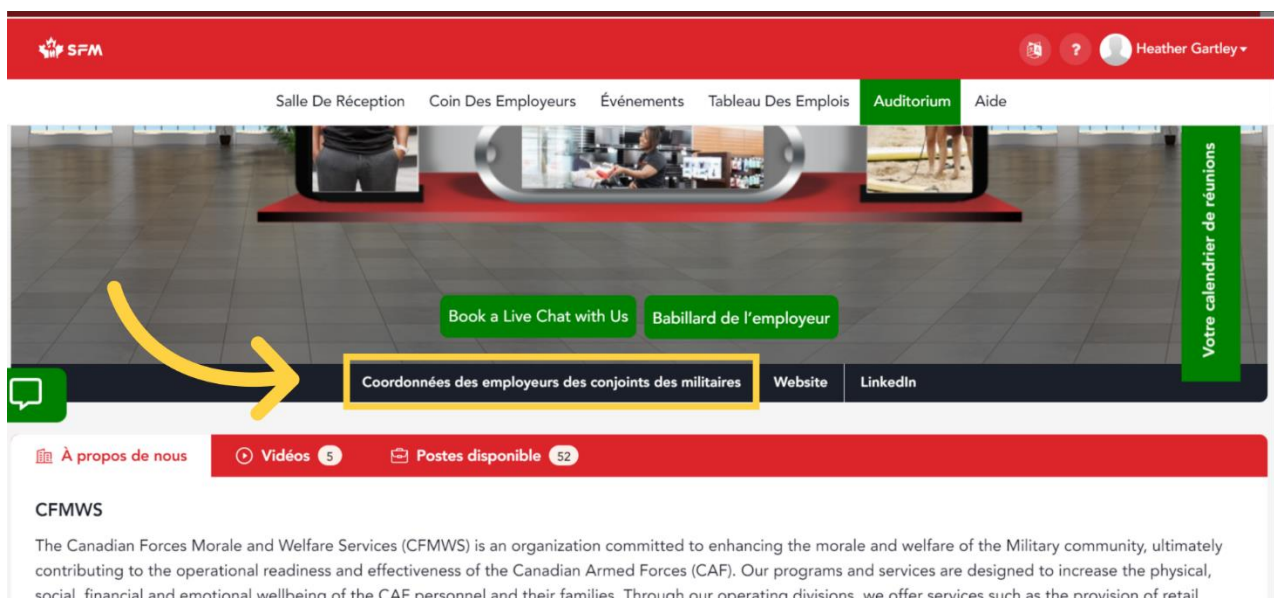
SFM

? Heather Gartley

Salle De Réception Coin Des Employeurs Événements Tableau Des Emplois Auditorium Aide

Votre calendrier de réunions

Book a Live Chat with Us Babillard de l'employeur

Coordonnées des employeurs des conjoints des militaires Website LinkedIn

À propos de nous Vidéos 5 Postes disponible 52

CFMWS

The Canadian Forces Morale and Welfare Services (CFMWS) is an organization committed to enhancing the morale and welfare of the Military community, ultimately contributing to the operational readiness and effectiveness of the Canadian Armed Forces (CAF). Our programs and services are designed to increase the physical, social, financial and emotional wellbeing of the CAF personnel and their families. Through our operating divisions, we offer services such as the provision of retail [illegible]